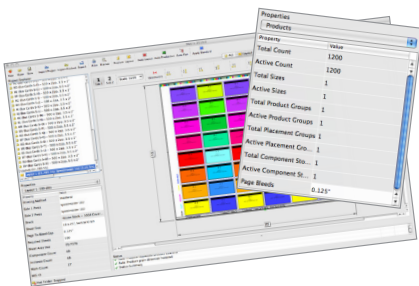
Properties

Products

| Properties | Value |
|---|---|
| Total Count | 1200 |
| Active Count | 1200 |
| Total Sizes | 1 |
| Active Sizes | 1 |
| Total Product Groups | 1 |
| Active Product Groups | 1 |
| Total Placement Groups | 1 |
| Active Placement Gro... | 1 |
| Total Component Sto... | 1 |
| Active Component St... | 1 |
| Page Bleeds | 0.125" |